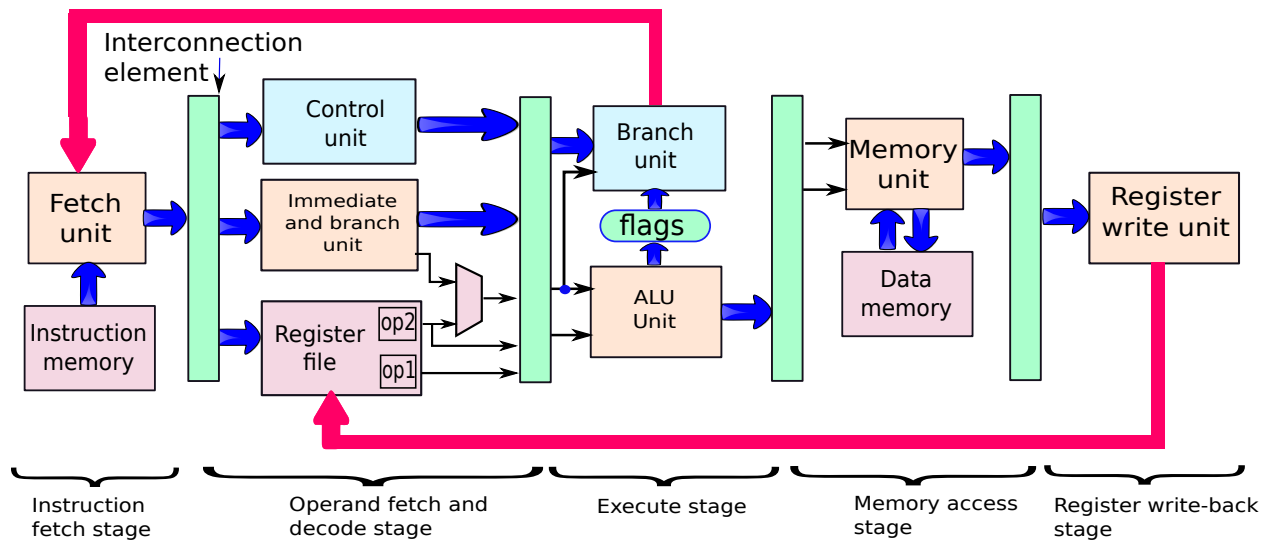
Interconnection element

Control unit

Branch unit

Memory unit

Fetch unit

Immediate and branch unit

flags

Register write unit

Data memory

ALU Unit

Register file

op2

op1

Instruction memory

Instruction fetch stage

Operand fetch and decode stage

Execute stage

Memory access stage

Register write-back stage